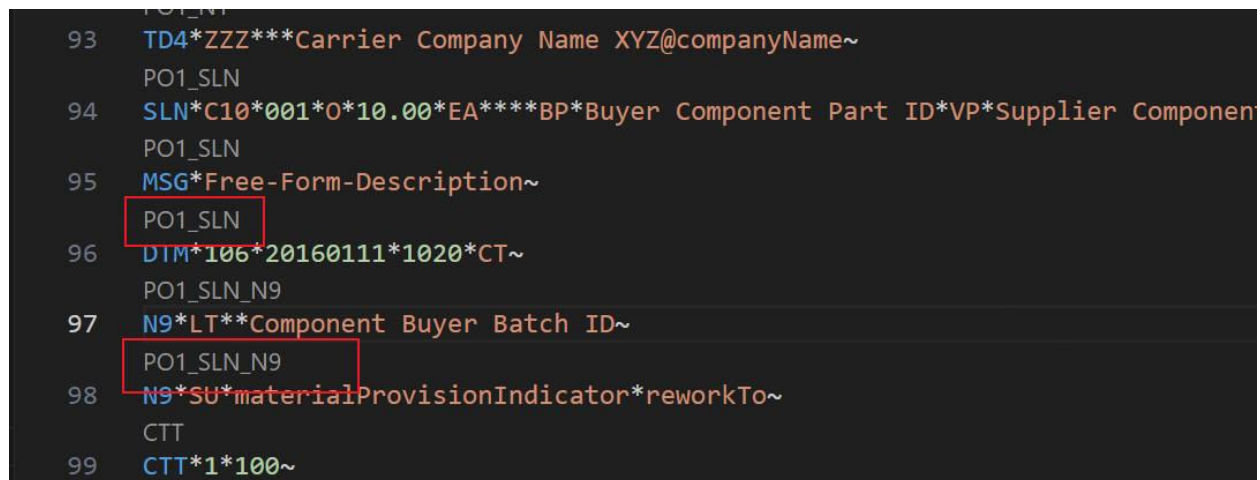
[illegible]
93 TD4*ZZZ***Carrier Company Name XYZ@companyName~
PO1_SLN
94 SLN*C10*001*O*10.00*EA****BP*Buyer Component Part ID*VP*Supplier Component
PO1_SLN
95 MSG*Free-Form-Description~
PO1_SLN
96 DTM*106*20160111*1020*CT~
PO1_SLN_N9
97 N9*LT**Component Buyer Batch ID~
PO1_SLN_N9
98 N9*SU*materialProvisionIndicator*reworkTo~
CTT
99 CTT*1*100~